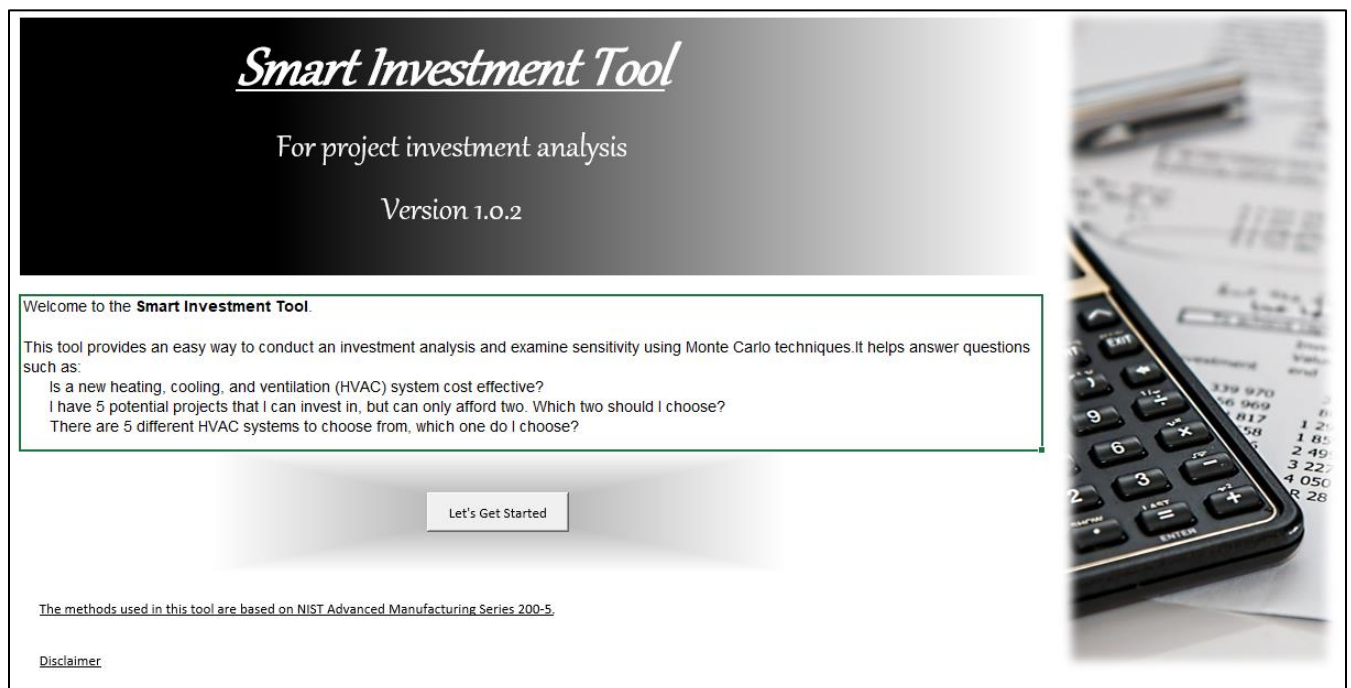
Smart Investment Tool

For project investment analysis

Version 1.0.2

Welcome to the **Smart Investment Tool**.

This tool provides an easy way to conduct an investment analysis and examine sensitivity using Monte Carlo techniques.It helps answer questions such as:
Is a new heating, cooling, and ventilation (HVAC) system cost effective?
I have 5 potential projects that I can invest in, but can only afford two. Which two should I choose?
There are 5 different HVAC systems to choose from, which one do I choose?

Let's Get Started

The methods used in this tool are based on NIST Advanced Manufacturing Series 200-5.

Disclaimer